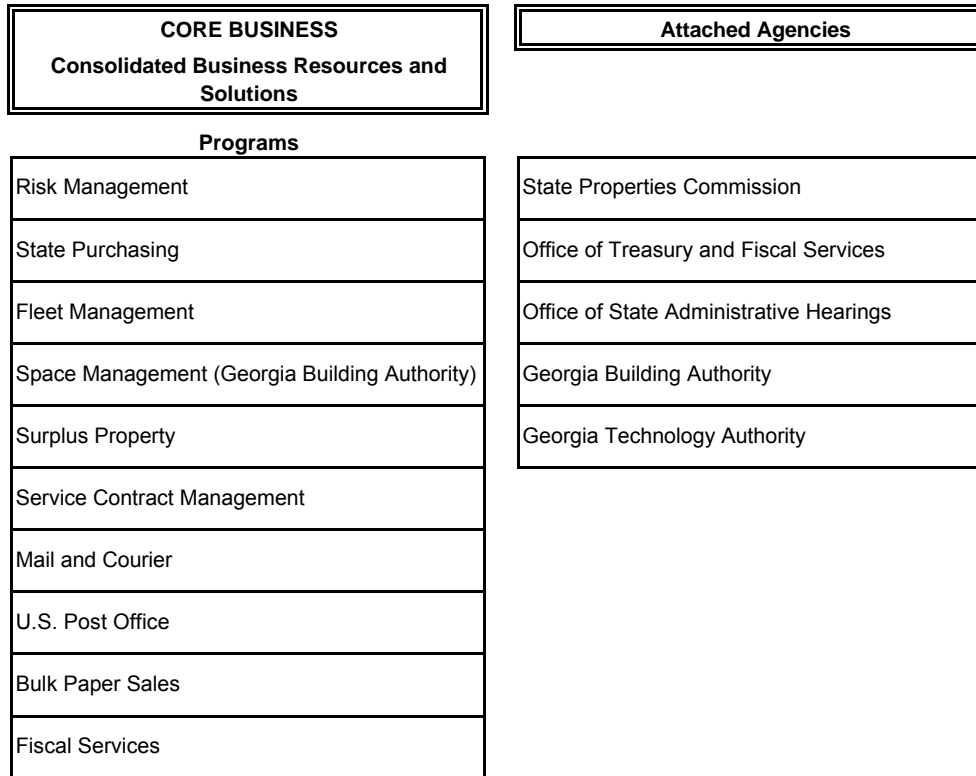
CORE BUSINESS

Consolidated Business Resources and Solutions

Attached Agencies

Programs

Risk Management

State Purchasing

Fleet Management

Space Management (Georgia Building Authority)

Surplus Property

Service Contract Management

Mail and Courier

U.S. Post Office

Bulk Paper Sales

Fiscal Services

State Properties Commission

Office of Treasury and Fiscal Services

Office of State Administrative Hearings

Georgia Building Authority

Georgia Technology Authority